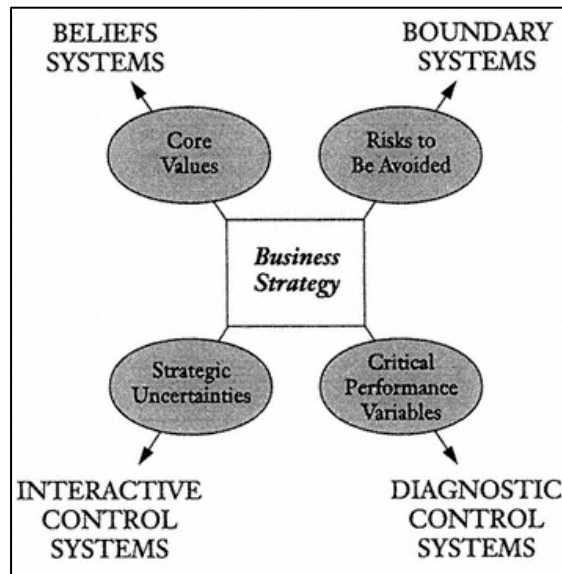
BELIEFS SYSTEMS

BOUNDARY SYSTEMS

Core Values

Risks to Be Avoided

Business Strategy

Strategic Uncertainties

Critical Performance Variables

INTERACTIVE CONTROL SYSTEMS

DIAGNOSTIC CONTROL SYSTEMS